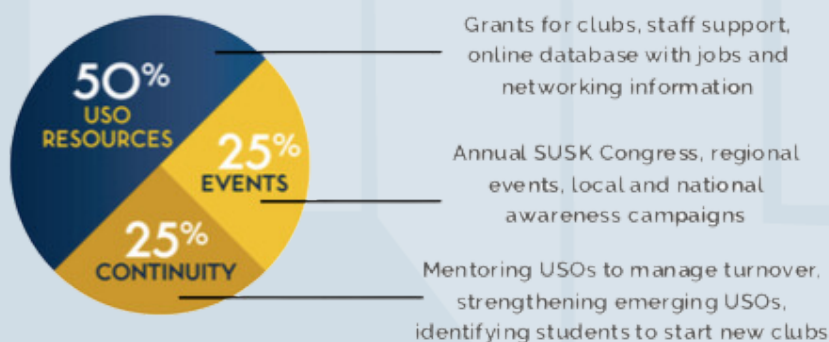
50%
USO
RESOURCES

25%
EVENTS

25%
CONTINUITY

Grants for clubs, staff support, online database with jobs and networking information

Annual SUSK Congress, regional events, local and national awareness campaigns

Mentoring USOs to manage turnover, strengthening emerging USOs, identifying students to start new clubs